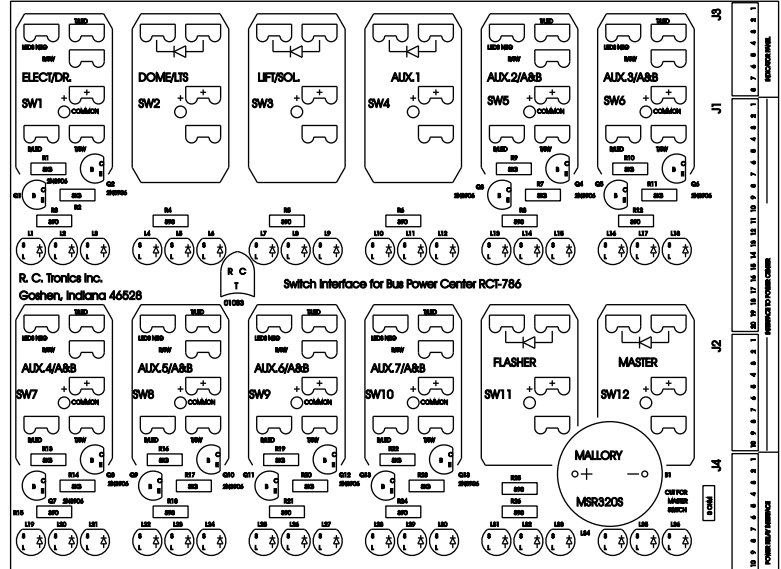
ELECT./DR.
SW1
+
COMMON
DOME/LTS
SW2
+
LIFT/SOL.
SW3
+
AUX.1
SW4
+
AUX.2/A&B
SW5
+
COMMON
AUX.3/A&B
SW6
+
COMMON
J3
J1
R1
R2
R3
R4
R5
R6
R7
R8
R9
R10
R11
R12
L1 L2 L3 L4 L5 L6 L7 L8 L9 L10 L11 L12 L13 L14 L15 L16 L17 L18
R. C. Tronics Inc.
Goshen, Indiana 46528
R C T
01093
Switch Interface for Bus Power Center RCT-786
AUX.4/A&B
SW7
+
COMMON
AUX.5/A&B
SW8
+
COMMON
AUX.6/A&B
SW9
+
COMMON
AUX.7/A&B
SW10
+
COMMON
FLASHER
SW11
+
MASTER
SW12
+
J2
J4
MALLORY
+
MSR320S
CUT FOR MASTER SWITCH
L19 L20 L21 L22 L23 L24 L25 L26 L27 L28 L29 L30 L31 L32 L33 L34 L35 L36